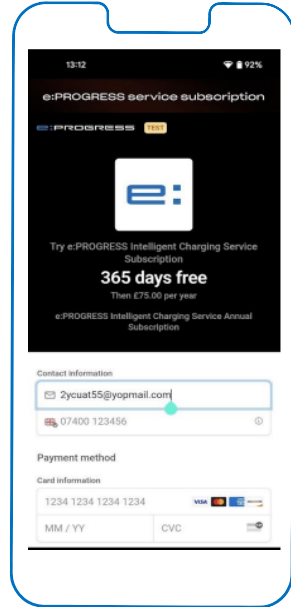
13:12

92%

e:PROGRESS service subscription

e:PROGRESS TEST

e:

Try e:PROGRESS Intelligent Charging Service Subscription

365 days free

Then £75.00 per year

e:PROGRESS Intelligent Charging Service Annual Subscription

Contact information

2ycuat55@yopmail.com

07400 123456

Payment method

Card information

1234 1234 1234 1234

VISA

MM / YY

CVC